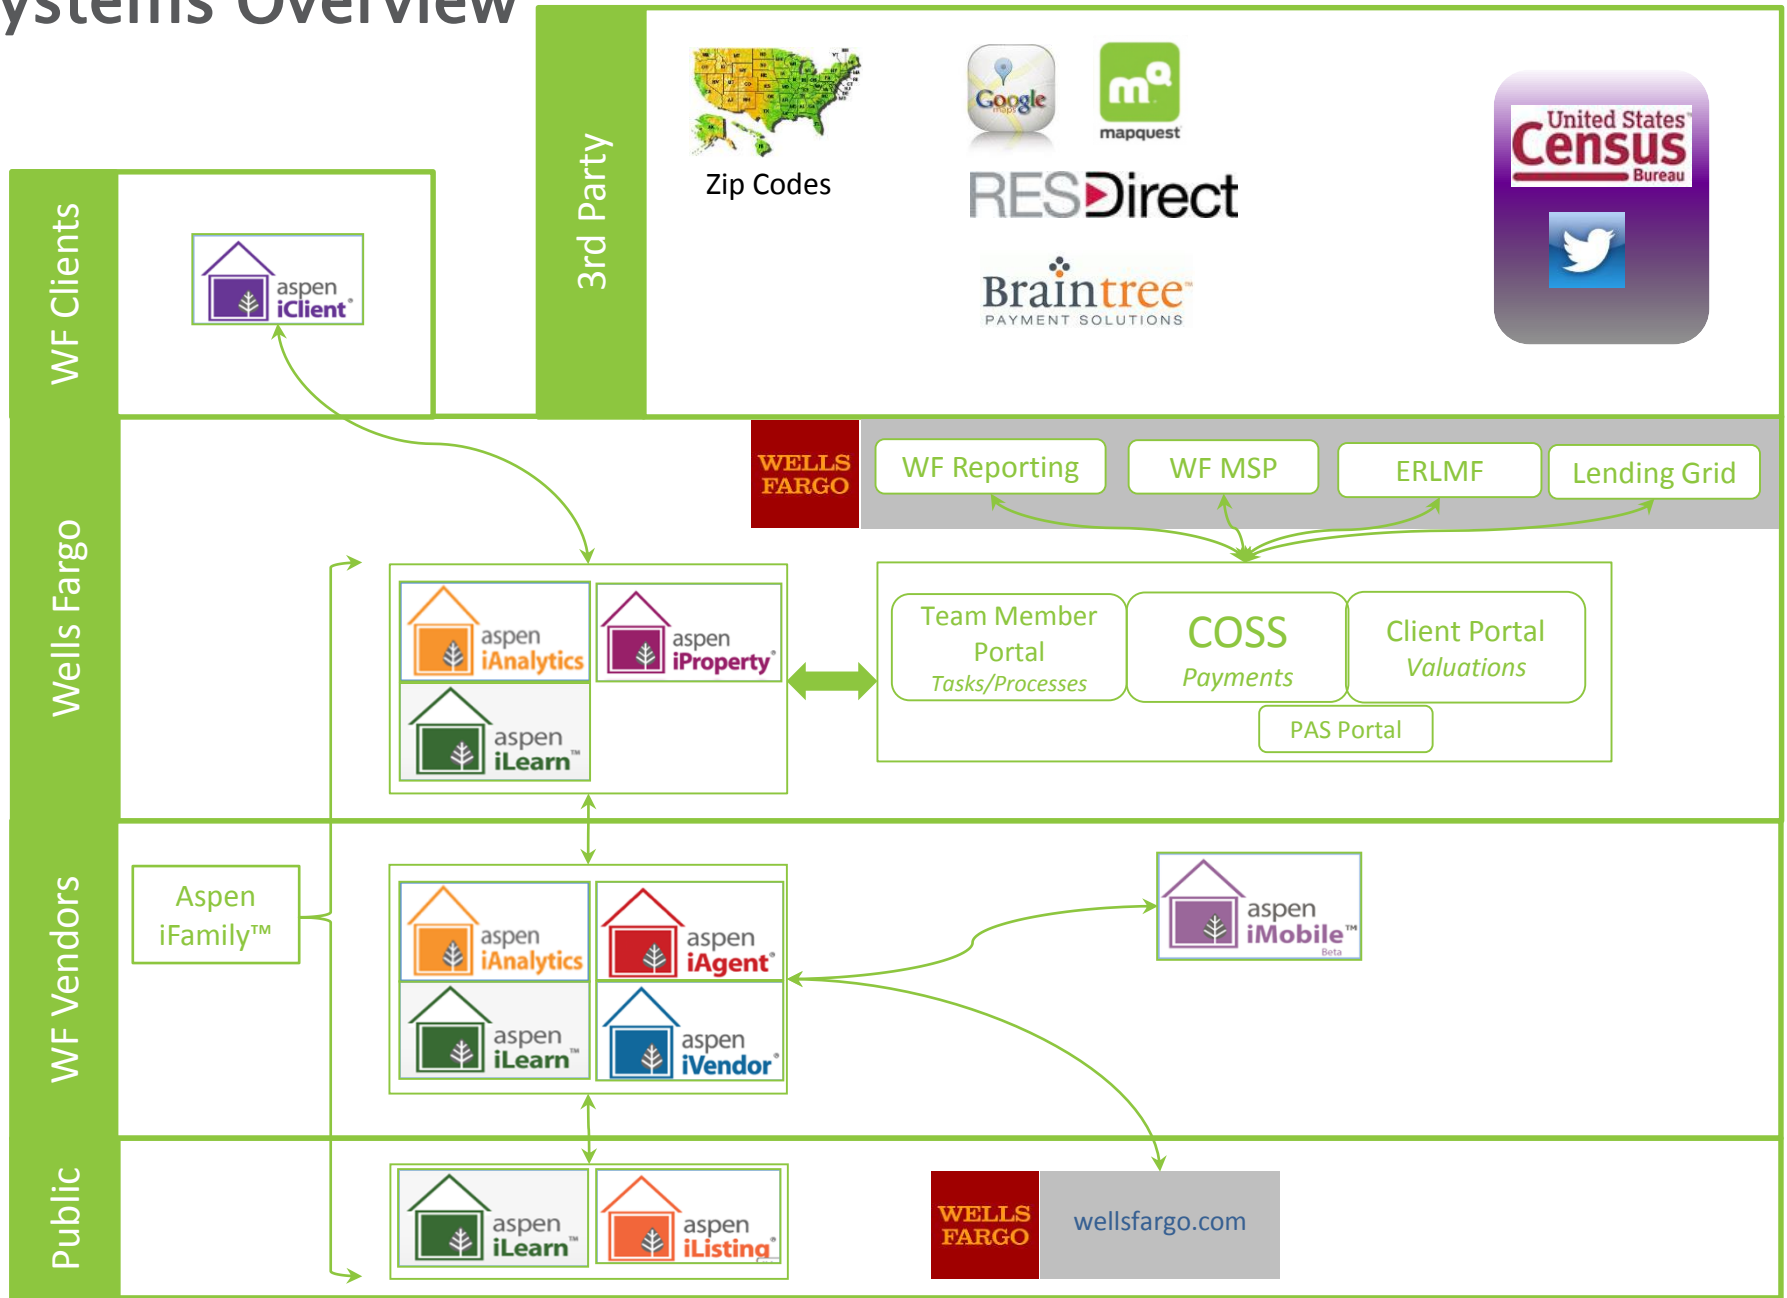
ystems Overview

3rd Party

Zip Codes

Google maps

mapquest

RESDirect

Braintree PAYMENT SOLUTIONS

United States Census Bureau

WF Clients

aspen iClient

Wells Fargo

WELLS FARGO

WF Reporting

WF MSP

ERLMF

Lending Grid

aspen iAnalytics

aspen iProperty

aspen iLearn

Team Member Portal Tasks/Processes

COSS Payments

Client Portal Valuations

PAS Portal

WF Vendors

Aspen iFamily™

aspen iAnalytics

aspen iAgent

aspen iLearn

aspen iVendor

aspen iMobile™ Beta

Public

aspen iLearn

aspen iListing

WELLS FARGO

wellsfargo.com